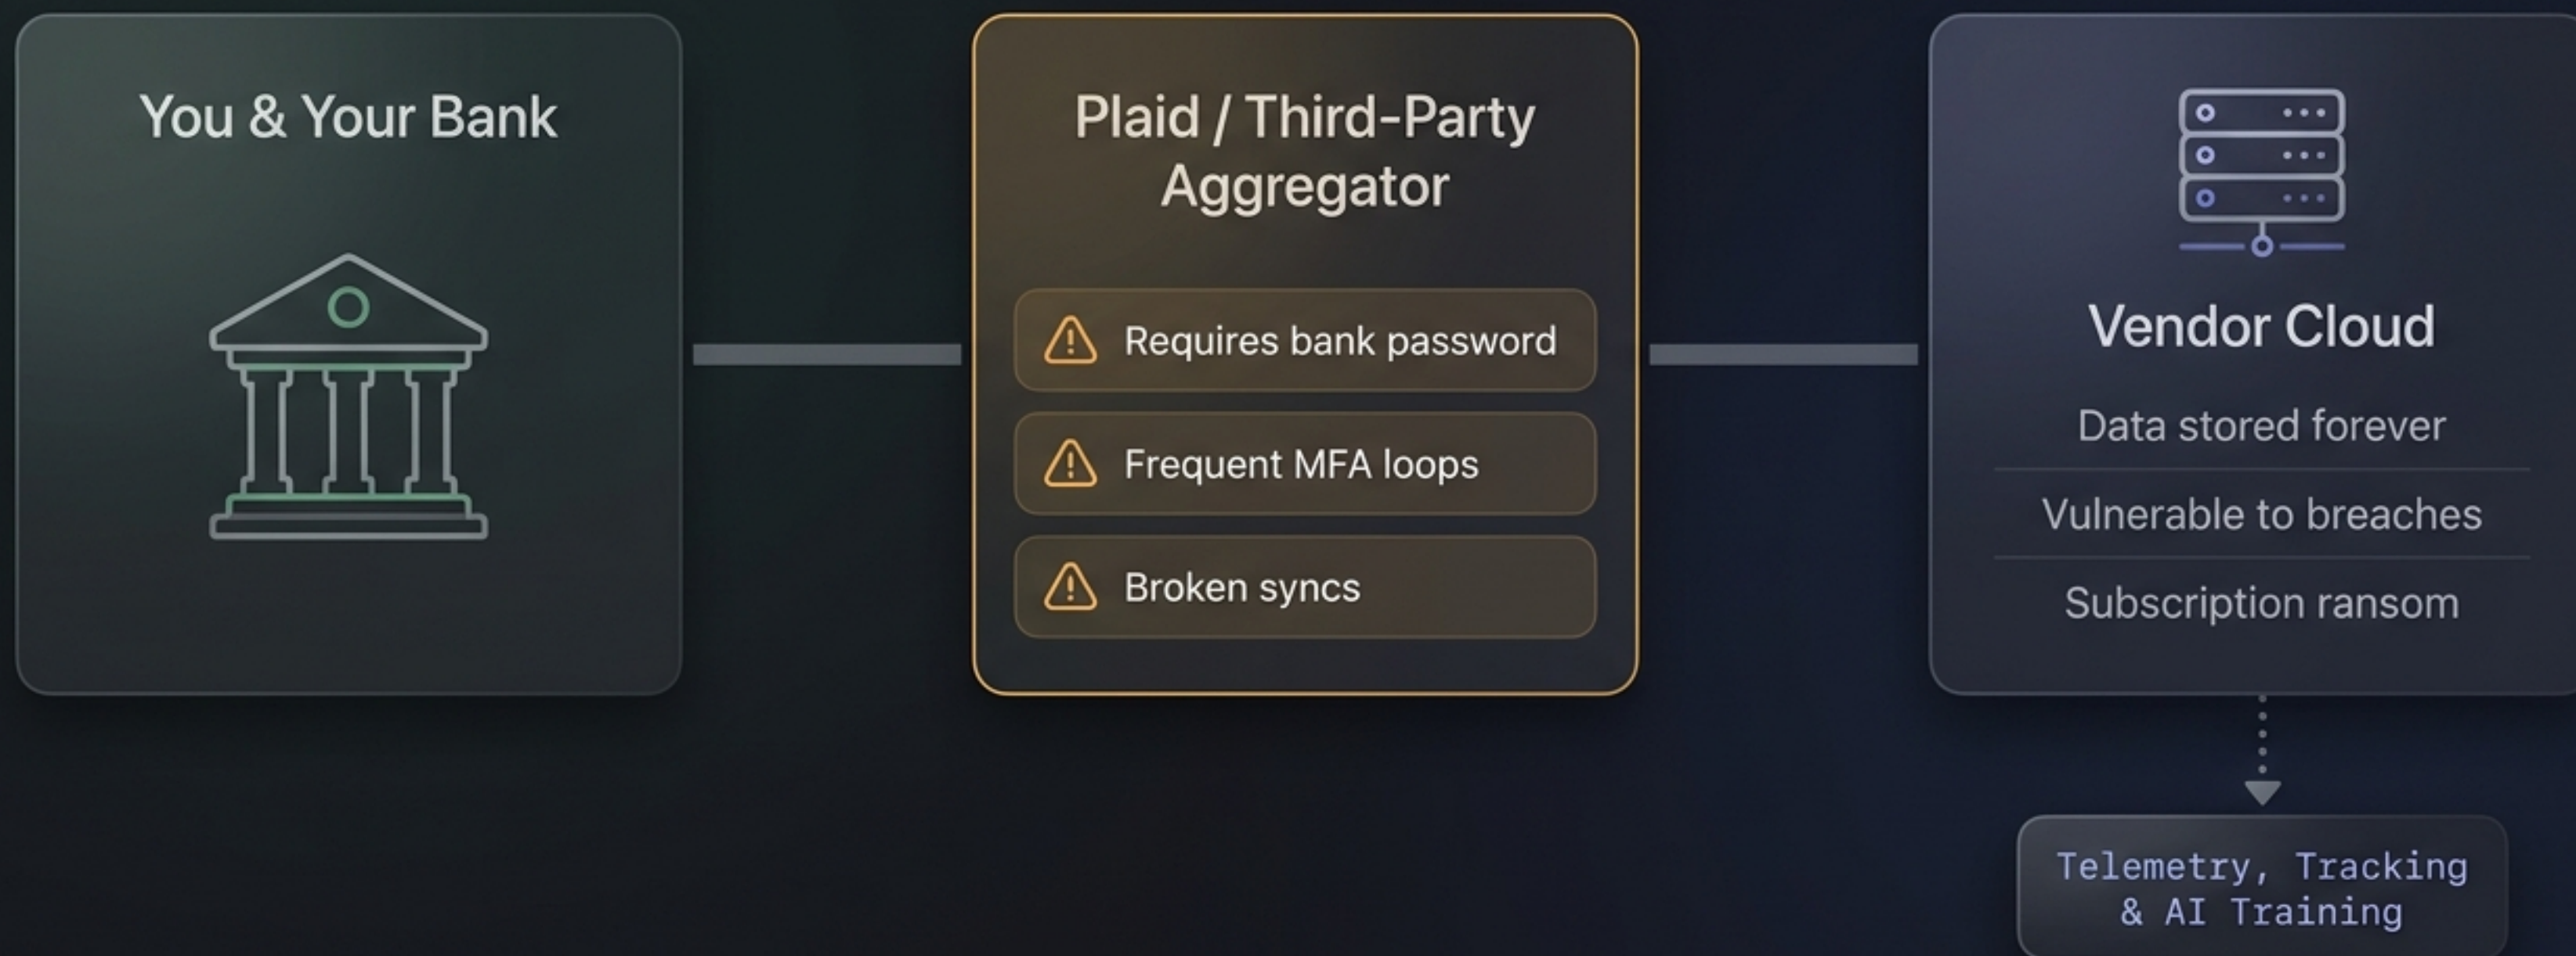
You & Your Bank

Plaid / Third-Party Aggregator

Requires bank password

Frequent MFA loops

Broken syncs

Vendor Cloud

Data stored forever

Vulnerable to breaches

Subscription ransom

Telemetry, Tracking & AI Training